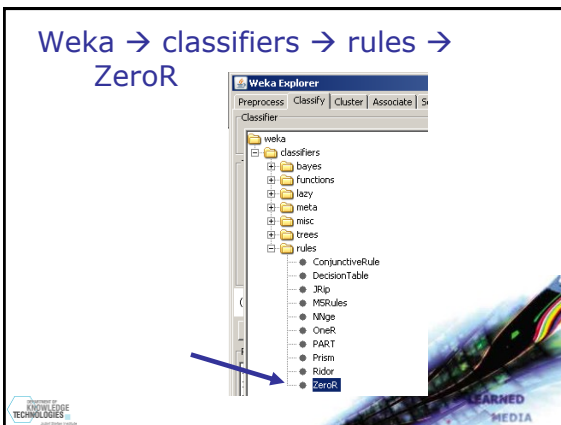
Weka → classifiers → rules → ZeroR

Weka Explorer

Preprocess | Classify | Cluster | Associate | Se

Classifier

weka
classifiers
bayes
functions
lazy
meta
misc
trees
rules
ConjunctiveRule
DecisionTable
JRip
M5Rules
NNge
OneR
PART
Prism
Ridor
ZeroR

DEPARTMENT OF KNOWLEDGE TECHNOLOGIES

LEARNED MEDIA